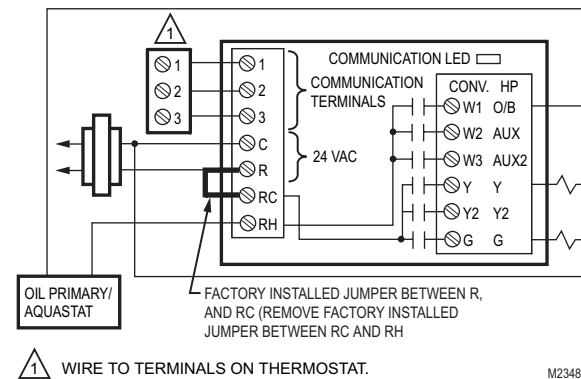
1

1
2
3

1
2
3
C
R
RC
RH

COMMUNICATION LED

COMMUNICATION TERMINALS

24 VAC

CONV. HP
W1 O/B
W2 AUX
W3 AUX2
Y Y
Y2 Y2
G G

OIL PRIMARY/ AQUASTAT

FACTORY INSTALLED JUMPER BETWEEN R, AND RC (REMOVE FACTORY INSTALLED JUMPER BETWEEN RC AND RH

1 WIRE TO TERMINALS ON THERMOSTAT.

M2348